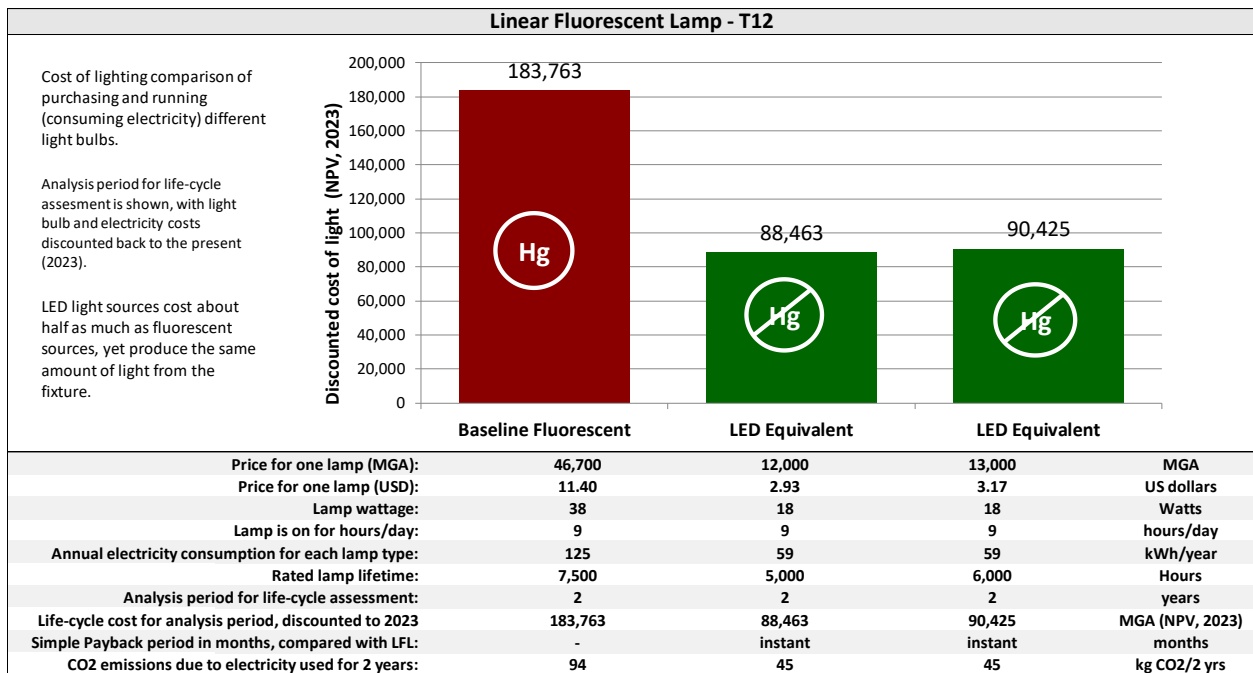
Linear Fluorescent Lamp - T12

Cost of lighting comparison of purchasing and running (consuming electricity) different light bulbs.

Analysis period for life-cycle assesment is shown, with light bulb and electricity costs discounted back to the present (2023).

LED light sources cost about half as much as fluorescent sources, yet produce the same amount of light from the fixture.

Discounted cost of light (NPV, 2023)

200,000
180,000
160,000
140,000
120,000
100,000
80,000
60,000
40,000
20,000
0

183,763
Hg
88,463
Hg
90,425
Hg

Baseline Fluorescent
LED Equivalent
LED Equivalent

| | | | | |
|---|---|---|---|---|
| Price for one lamp (MGA): | 46,700 | 12,000 | 13,000 | MGA |
| Price for one lamp (USD): | 11.40 | 2.93 | 3.17 | US dollars |
| Lamp wattage: | 38 | 18 | 18 | Watts |
| Lamp is on for hours/day: | 9 | 9 | 9 | hours/day |
| Annual electricity consumption for each lamp type: | 125 | 59 | 59 | kWh/year |
| Rated lamp lifetime: | 7,500 | 5,000 | 6,000 | Hours |
| Analysis period for life-cycle assessment: | 2 | 2 | 2 | years |
| Life-cycle cost for analysis period, discounted to 2023 | 183,763 | 88,463 | 90,425 | MGA (NPV, 2023) |
| Simple Payback period in months, compared with LFL: | - | instant | instant | months |
| CO2 emissions due to electricity used for 2 years: | 94 | 45 | 45 | kg CO2/2 yrs |